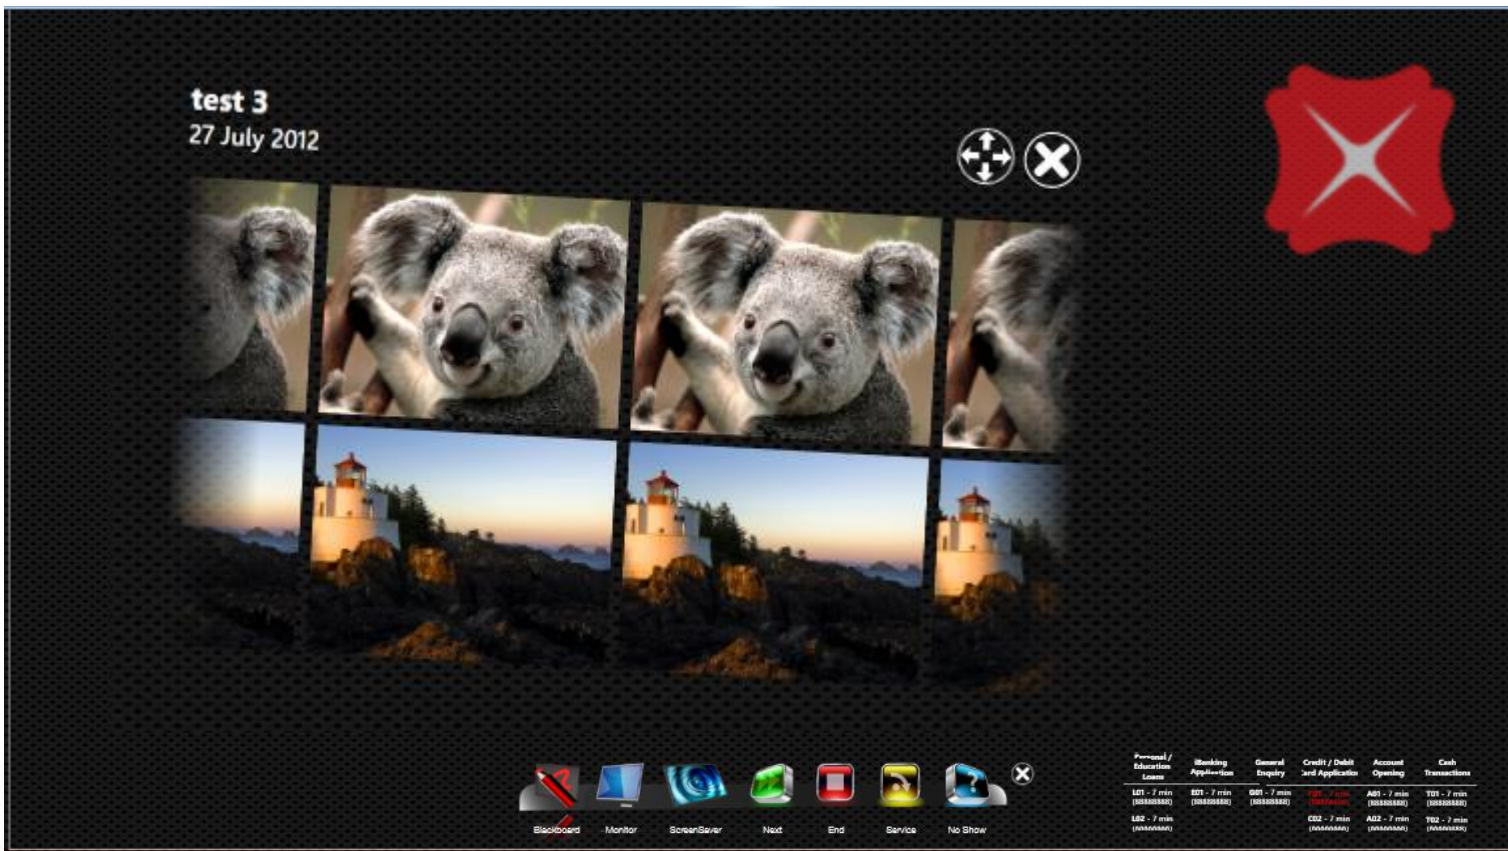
test 3
27 July 2012

Blackboard
Monitor
ScreenSaver
Next
End
Service
No Show

| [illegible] / Education Loans | iBanking Application | General Enquiry | Credit / Debit Card Application | Account Opening | Cash Transactions |
|---|---|---|---|---|---|
| L01 - 7 min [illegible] | E01 - 7 min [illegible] | G01 - 7 min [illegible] | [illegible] | A01 - 7 min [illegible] | T01 - 7 min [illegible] |
| L02 - 7 min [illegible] | | | C02 - 7 min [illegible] | A02 - 7 min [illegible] | T02 - 7 min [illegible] |